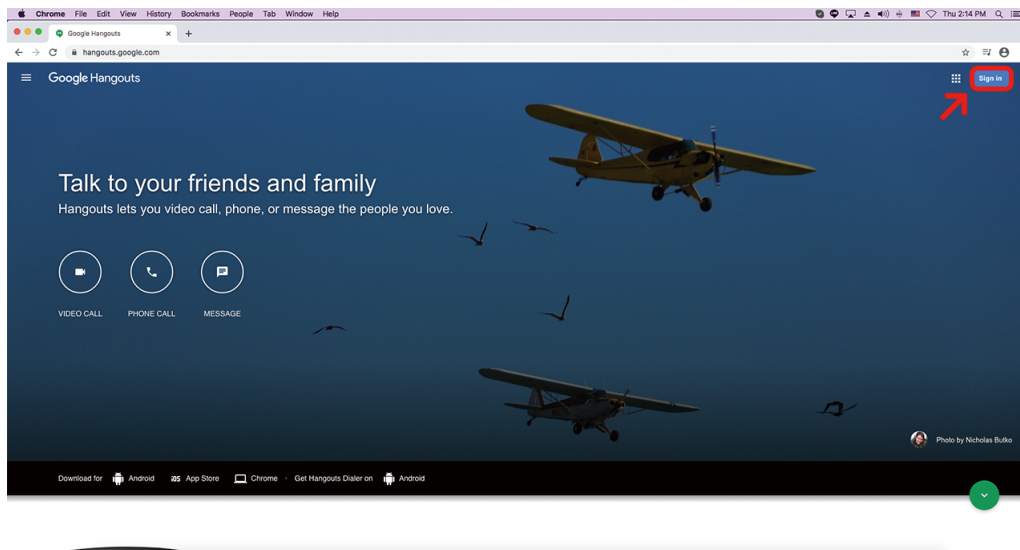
Chrome File Edit View History Bookmarks People Tab Window Help

Thu 2:14 PM

Google Hangouts

hangouts.google.com

Google Hangouts

Sign in

Talk to your friends and family

Hangouts lets you video call, phone, or message the people you love.

VIDEO CALL

PHONE CALL

MESSAGE

Photo by Nicholas Butko

Download for Android iOS App Store Chrome · Get Hangouts Dialer on Android